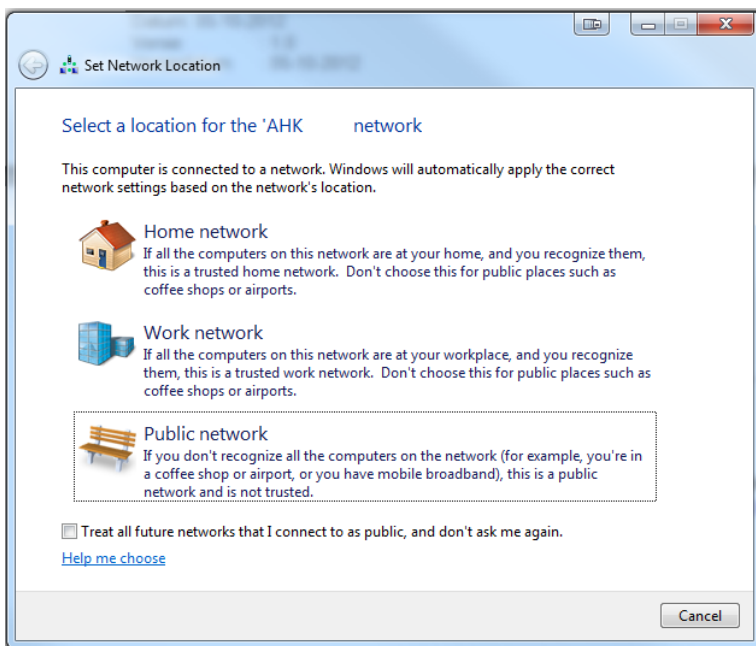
Set Network Location

Select a location for the 'AHK network

This computer is connected to a network. Windows will automatically apply the correct network settings based on the network's location.

Home network
If all the computers on this network are at your home, and you recognize them, this is a trusted home network. Don't choose this for public places such as coffee shops or airports.

Work network
If all the computers on this network are at your workplace, and you recognize them, this is a trusted work network. Don't choose this for public places such as coffee shops or airports.

Public network
If you don't recognize all the computers on the network (for example, you're in a coffee shop or airport, or you have mobile broadband), this is a public network and is not trusted.

Treat all future networks that I connect to as public, and don't ask me again.

Help me choose

Cancel